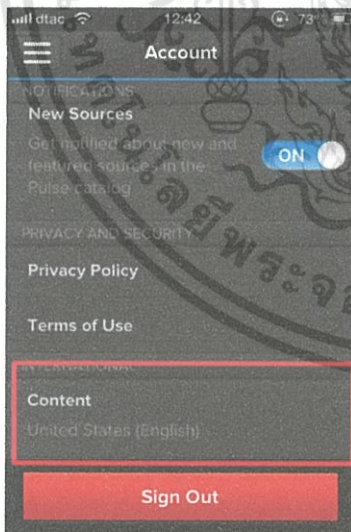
dtac 12:42 73

Account

NOTIFICATIONS

New Sources

Get notified about new and featured sources in the Pulse catalog

ON

PRIVACY AND SECURITY

Privacy Policy

Terms of Use

INTERNATIONAL

Content

United States (English)

Sign Out